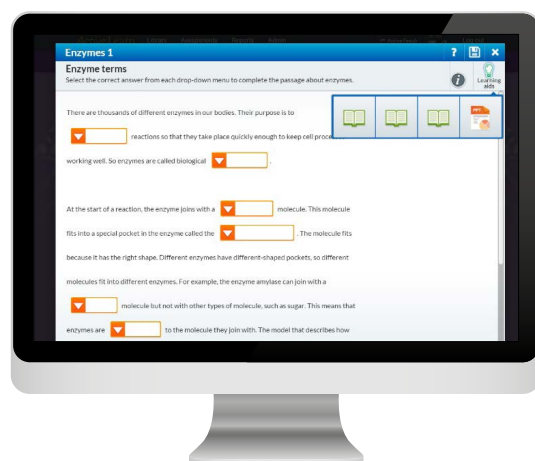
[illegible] Library Assignments Reports Admin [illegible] Log out

Enzymes 1

? 

Enzyme terms

Select the correct answer from each drop-down menu to complete the passage about enzymes.

Learning aids

There are thousands of different enzymes in our bodies. Their purpose is to

reactions so that they take place quickly enough to keep cell proce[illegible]

working well. So enzymes are called biological .

At the start of a reaction, the enzyme joins with a molecule. This molecule fits into a special pocket in the enzyme called the . The molecule fits because it has the right shape. Different enzymes have different-shaped pockets, so different molecules fit into different enzymes. For example, the enzyme amylase can join with a molecule but not with other types of molecule, such as sugar. This means that enzymes are to the molecule they join with. The model that describes how